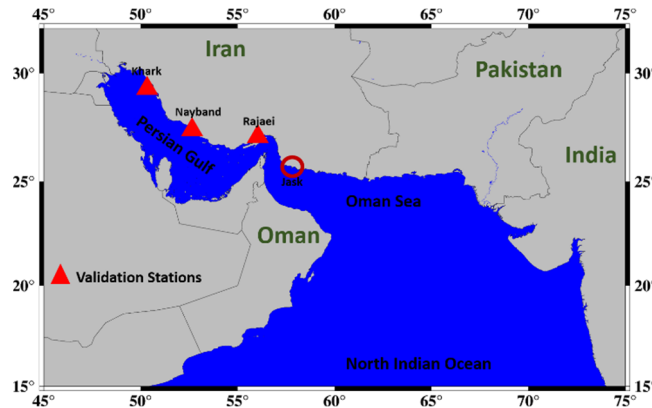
45° 50° 55° 60° 65° 70° 75°

30° 25° 20° 15°

30° 25° 20° 15°

Iran

Pakistan

India

Khark

Nayband

Rajaei

Persian Gulf

Jask

Oman Sea

Oman

Validation Stations

North Indian Ocean

45° 50° 55° 60° 65° 70° 75°